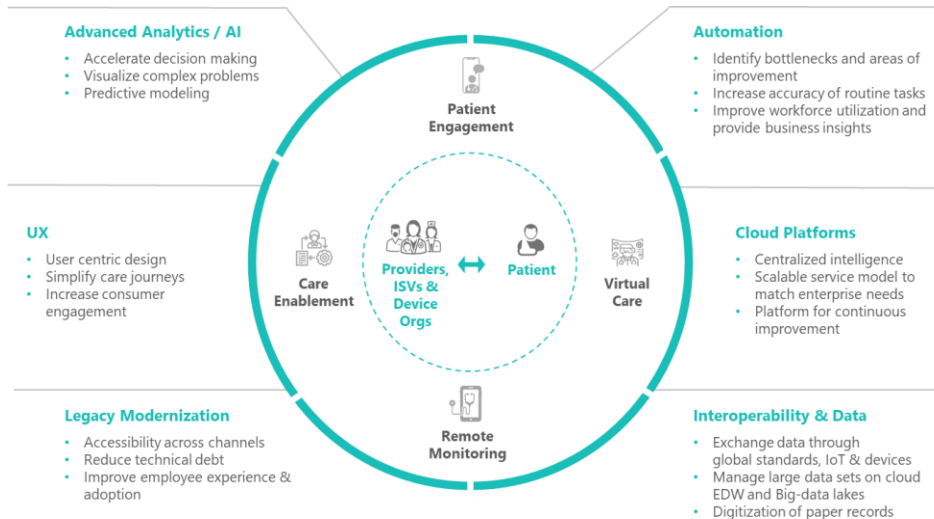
Advanced Analytics / AI
- Accelerate decision making
- Visualize complex problems
- Predictive modeling

Automation
- Identify bottlenecks and areas of improvement
- Increase accuracy of routine tasks
- Improve workforce utilization and provide business insights

Patient Engagement

UX
- User centric design
- Simplify care journeys
- Increase consumer engagement

Care Enablement

Providers, ISVs & Device Orgs

Patient

Virtual Care

Cloud Platforms
- Centralized intelligence
- Scalable service model to match enterprise needs
- Platform for continuous improvement

Remote Monitoring

Legacy Modernization
- Accessibility across channels
- Reduce technical debt
- Improve employee experience & adoption

Interoperability & Data
- Exchange data through global standards, IoT & devices
- Manage large data sets on cloud EDW and Big-data lakes
- Digitization of paper records